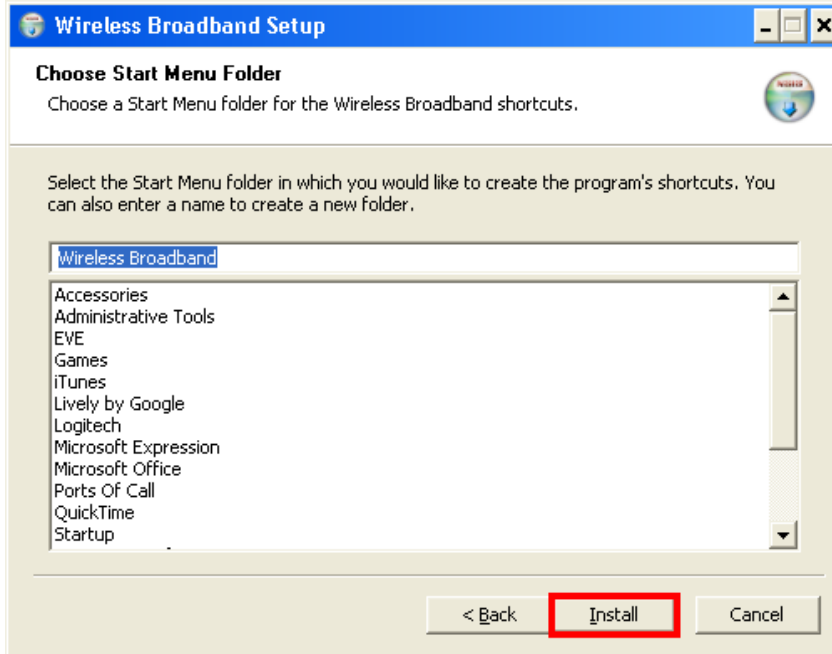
Wireless Broadband Setup

Choose Start Menu Folder
Choose a Start Menu folder for the Wireless Broadband shortcuts.

NSIS

Select the Start Menu folder in which you would like to create the program's shortcuts. You can also enter a name to create a new folder.

Wireless Broadband

Accessories
Administrative Tools
EVE
Games
iTunes
Lively by Google
Logitech
Microsoft Expression
Microsoft Office
Ports Of Call
QuickTime
Startup
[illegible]

< Back
Install
Cancel